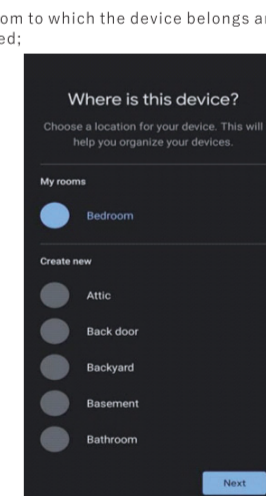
om to which the device belongs a
ed;

Where is this device?

Choose a location for your device. This will help you organize your devices.

My rooms

Bedroom

Create new

Attic

Back door

Backyard

Basement

Bathroom

Next